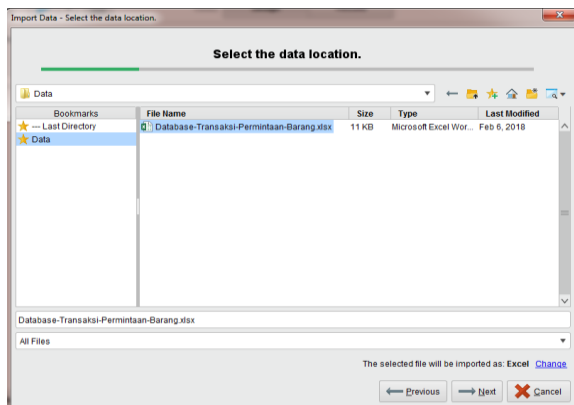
Import Data - Select the data location.

Select the data location.

Data

| Bookmarks |
|---|
| --- Last Directory |
| Data |

| File Name | Size | Type | Last Modified |
|---|---|---|---|
| Database-Transaksi-Permintaan-Barang.xlsx | 11 KB | Microsoft Excel Wor... | Feb 6, 2018 |

Database-Transaksi-Permintaan-Barang.xlsx

All Files

The selected file will be imported as: Excel Change

Previous Next Cancel